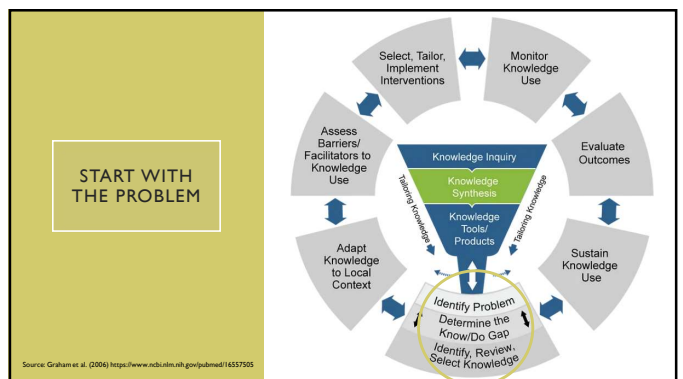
START WITH THE PROBLEM

Source: Graham et al. (2006) https://www.ncbi.nlm.nih.gov/pubmed/16557505

Select, Tailor, Implement Interventions

Monitor Knowledge Use

Evaluate Outcomes

Sustain Knowledge Use

Assess Barriers/ Facilitators to Knowledge Use

Adapt Knowledge to Local Context

Knowledge Inquiry

Knowledge Synthesis

Knowledge Tools/ Products

Tailoring Knowledge

Tailoring Knowledge

Identify Problem

Determine the Know/Do Gap

Identify, Review, Select Knowledge